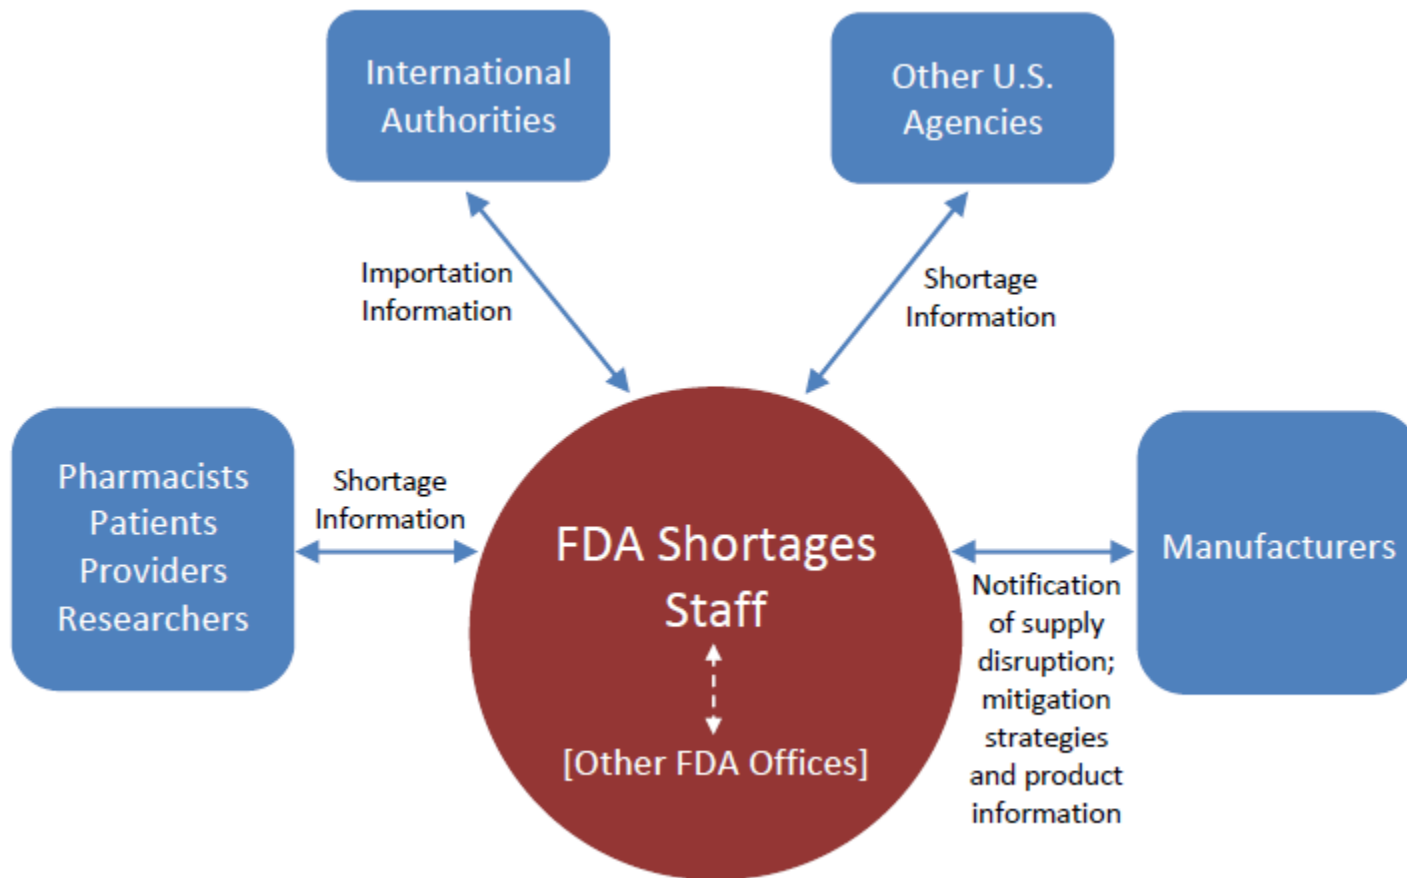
International Authorities

Other U.S. Agencies

Importation Information

Shortage Information

Pharmacists
Patients
Providers
Researchers

Shortage Information

FDA Shortages Staff

[Other FDA Offices]

Manufacturers

Notification of supply disruption; mitigation strategies and product information